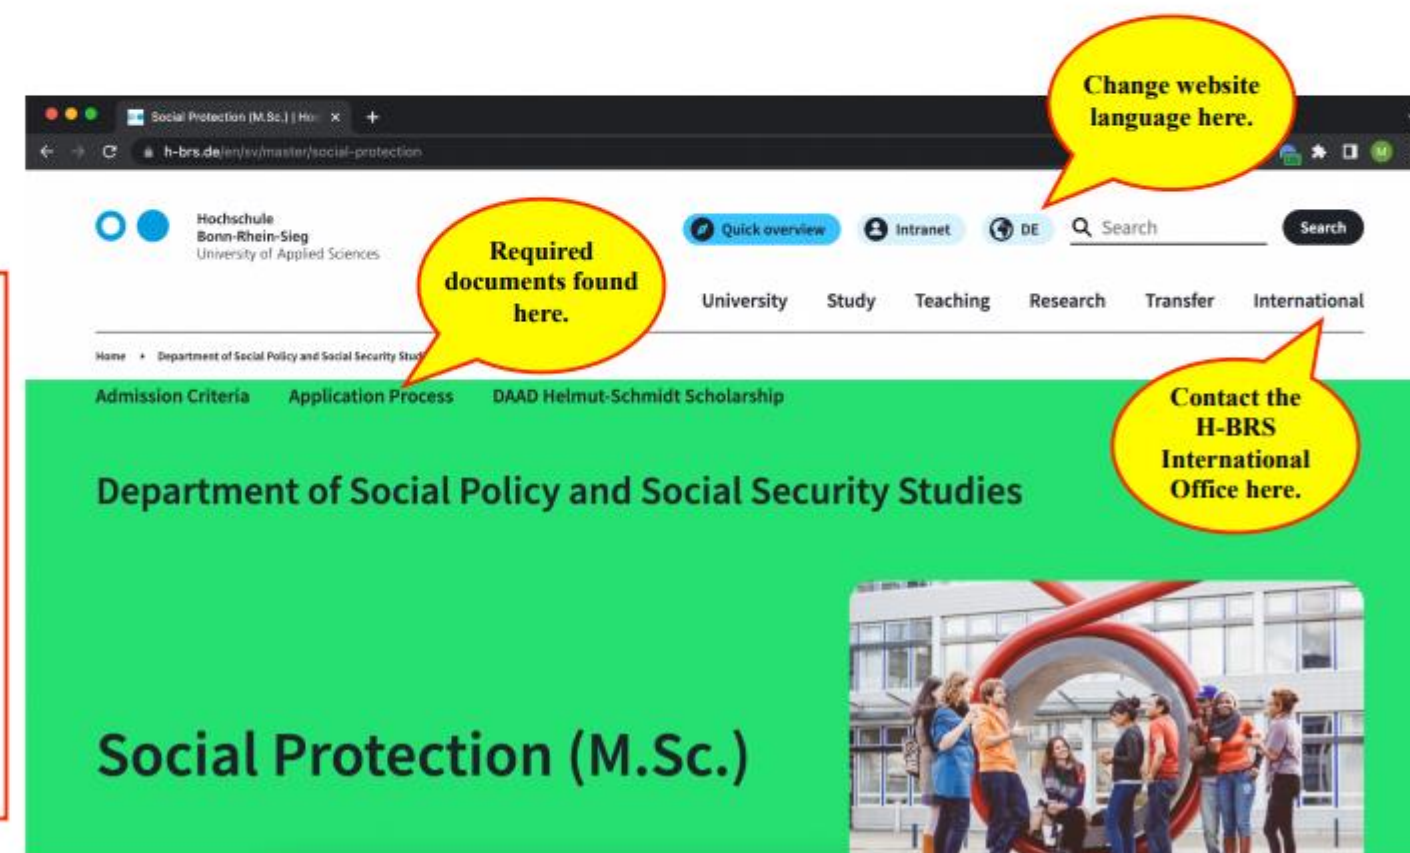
Social Protection (M.Sc.) | Ho: ×

h-brs.de/en/sv/master/social-protection

Change website language here.

Hochschule
Bonn-Rhein-Sieg
University of Applied Sciences

Required documents found here.

Quick overview
Intranet
DE
Search
Search

University
Study
Teaching
Research
Transfer
International

Home • Department of Social Policy and Social Security Stud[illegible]

Admission Criteria
Application Process
DAAD Helmut-Schmidt Scholarship

Contact the H-BRS International Office here.

Department of Social Policy and Social Security Studies

Social Protection (M.Sc.)